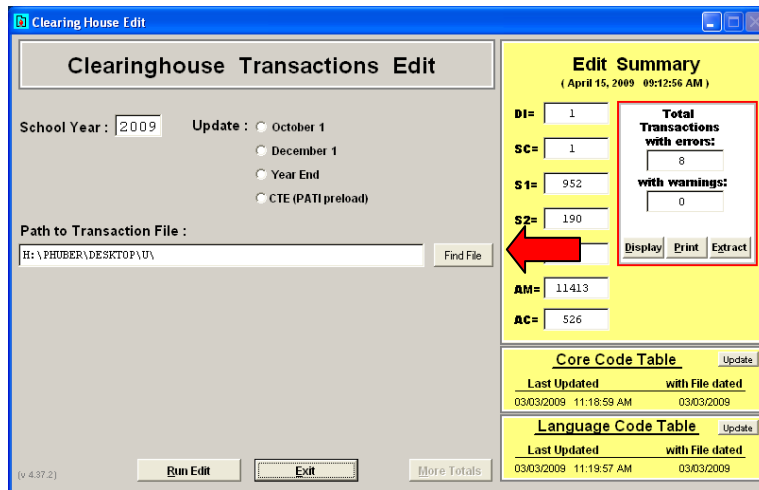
Clearing House Edit

Clearinghouse Transactions Edit

School Year : 2009

Update : October 1
December 1
Year End
CTE (PATI preload)

Path to Transaction File :

H:\PHUBER\DESKTOP\U\

Find File

(v 4.37.2)

Run Edit

Exit

More Totals

Edit Summary
( April 15, 2009 09:12:56 AM )

DI= 1

SC= 1

S1= 952

S2= 190

AM= 11413

AC= 526

Total Transactions with errors:
8

with warnings:
0

Display Print Extract

Core Code Table
Update

| Last Updated | with File dated |
|---|---|
| 03/03/2009 11:18:59 AM | 03/03/2009 |

Language Code Table
Update

| Last Updated | with File dated |
|---|---|
| 03/03/2009 11:19:57 AM | 03/03/2009 |